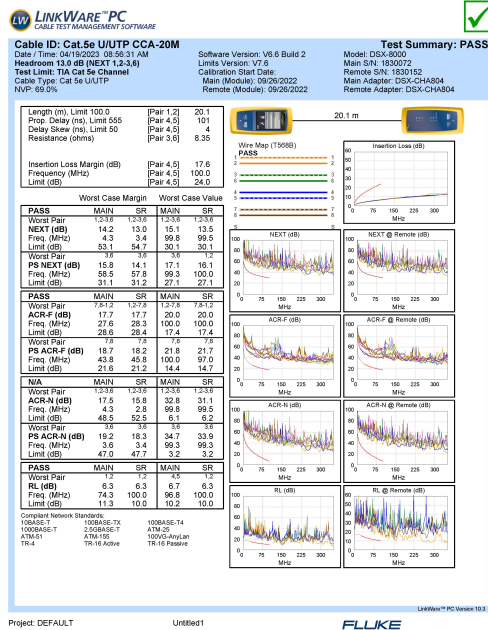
LW LINKWARE™ PC
CABLE TEST MANAGEMENT SOFTWARE

Cable ID: Cat.5e U/UTP CCA-20M
Test Summary: PASS
Date / Time: 04/19/2023 06:56:31 AM
Headroom 13.0 dB (NEXT 1,2-3,6)
Test Limit: TIA Cat 5e Channel
Cable Type: Cat 5e U/UTP
NVP: 69.0%
Software Version: V6.6 Build 2
Limits Version: V7.6
Calibration Start Date:
Main (Module): 09/26/2022
Remote (Module): 09/26/2022
Model: DSX-8000
Main S/N: 1830072
Remote S/N: 1830152
Main Adapter: DSX-CHA804
Remote Adapter: DSX-CHA804

| | | |
|---|---|---|
| Length (m), Limit 100.0 | [Pair 1,2] | 20.1 |
| Prop. Delay (ns), Limit 555 | [Pair 4,5] | 101 |
| Delay Skew (ns), Limit 50 | [Pair 4,5] | 4 |
| Resistance (ohms) | [Pair 3,6] | 8.35 |
| Insertion Loss Margin (dB) | [Pair 4,5] | 17.6 |
| Frequency (MHz) | [Pair 4,5] | 100.0 |
| Limit (dB) | [Pair 4,5] | 24.0 |

20.1 m

Wire Map (T568B)
PASS
1 2 3 6 4 5 7 8 S
1 2 3 6 4 5 7 8 S

| | Worst Case Margin | | Worst Case Value | |
|---|---|---|---|---|
| PASS | MAIN | SR | MAIN | SR |
| Worst Pair | 1,2-3,6 | 1,2-3,6 | 1,2-3,6 | 1,2-3,6 |
| NEXT (dB) | 14.2 | 13.0 | 15.1 | 13.5 |
| Freq. (MHz) | 4.3 | 3.4 | 99.8 | 99.5 |
| Limit (dB) | 53.1 | 54.7 | 30.1 | 30.1 |
| Worst Pair | 3,6 | 3,6 | 3,6 | 1,2 |
| PS NEXT (dB) | 15.8 | 14.1 | 17.1 | 16.1 |
| Freq. (MHz) | 58.5 | 57.8 | 99.3 | 100.0 |
| Limit (dB) | 31.1 | 31.2 | 27.1 | 27.1 |
| PASS | MAIN | SR | MAIN | SR |
| Worst Pair | 7,8-1,2 | 1,2-7,8 | 1,2-7,8 | 7,8-1,2 |
| ACR-F (dB) | 17.7 | 17.7 | 20.0 | 20.0 |
| Freq. (MHz) | 27.6 | 28.3 | 100.0 | 100.0 |
| Limit (dB) | 28.6 | 28.4 | 17.4 | 17.4 |
| Worst Pair | 7,8 | 7,8 | 7,8 | 7,8 |
| PS ACR-F (dB) | 18.7 | 18.2 | 21.8 | 21.7 |
| Freq. (MHz) | 43.8 | 45.8 | 100.0 | 97.0 |
| Limit (dB) | 21.6 | 21.2 | 14.4 | 14.7 |
| N/A | MAIN | SR | MAIN | SR |
| Worst Pair | 1,2-3,6 | 1,2-3,6 | 1,2-3,6 | 1,2-3,6 |
| ACR-N (dB) | 17.5 | 15.8 | 32.8 | 31.1 |
| Freq. (MHz) | 4.3 | 2.8 | 99.8 | 99.5 |
| Limit (dB) | 48.5 | 52.5 | 6.1 | 6.2 |
| Worst Pair | 3,6 | 3,6 | 3,6 | 3,6 |
| PS ACR-N (dB) | 19.2 | 18.3 | 34.7 | 33.9 |
| Freq. (MHz) | 3.6 | 3.4 | 99.3 | 99.3 |
| Limit (dB) | 47.0 | 47.7 | 3.2 | 3.2 |
| PASS | MAIN | SR | MAIN | SR |
| Worst Pair | 1,2 | 1,2 | 4,5 | 1,2 |
| RL (dB) | 6.3 | 6.3 | 6.7 | 6.3 |
| Freq. (MHz) | 74.3 | 100.0 | 96.8 | 100.0 |
| Limit (dB) | 11.3 | 10.0 | 10.2 | 10.0 |

Compliant Network Standards:
10BASE-T 100BASE-TX 100BASE-T4
1000BASE-T 2.5GBASE-T ATM-25
ATM-51 ATM-155 100VG-AnyLan
TR-4 TR-16 Active TR-16 Passive

Insertion Loss (dB)
NEXT (dB)
NEXT @ Remote (dB)
ACR-F (dB)
ACR-F @ Remote (dB)
ACR-N (dB)
ACR-N @ Remote (dB)
RL (dB)
RL @ Remote (dB)
MHz
0 75 150 225 300

LinkWare™ PC Version 10.3
Project: DEFAULT Untitled1 FLUKE